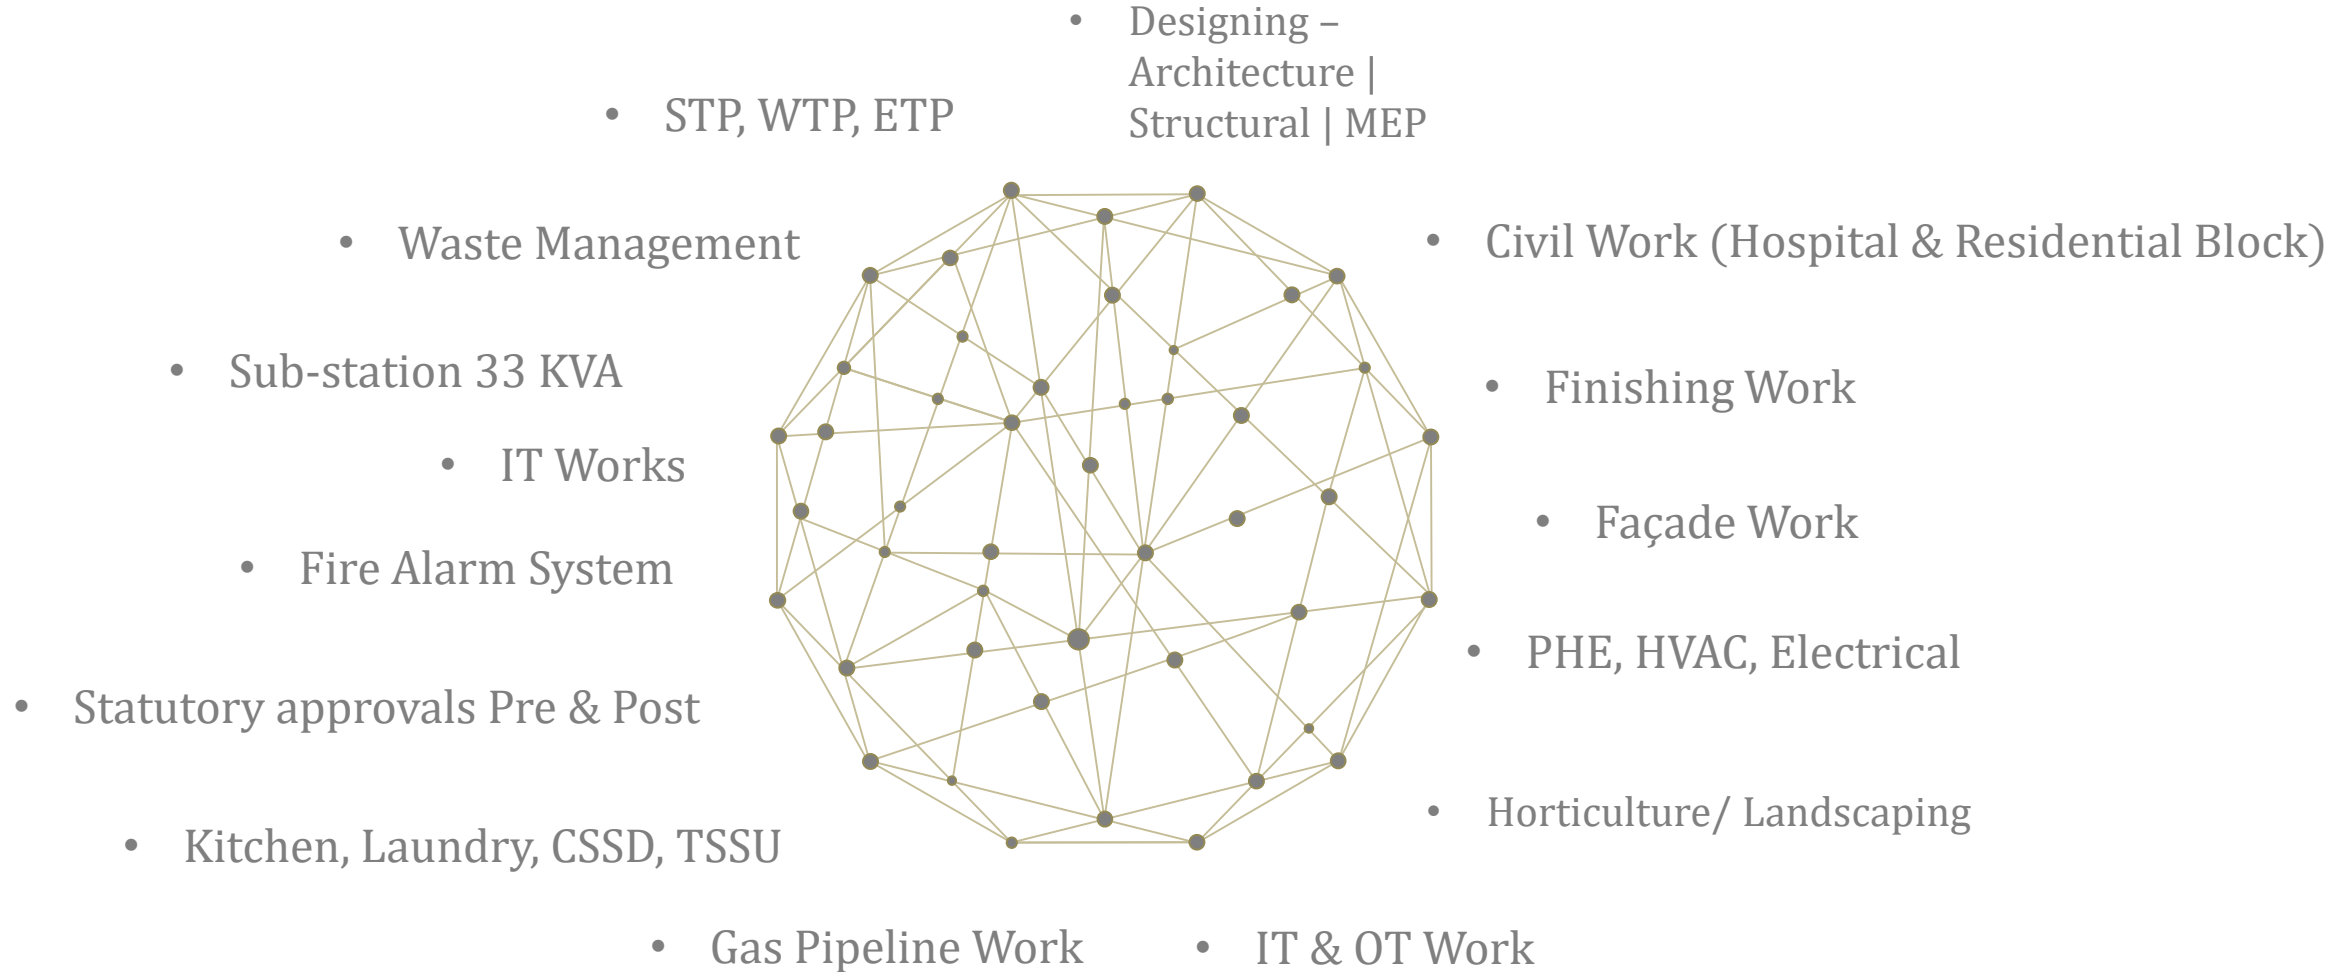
• Designing – Architecture | Structural | MEP

• STP, WTP, ETP

• Waste Management

• Civil Work (Hospital & Residential Block)

• Sub-station 33 KVA

• Finishing Work

• IT Works

• Façade Work

• Fire Alarm System

• PHE, HVAC, Electrical

• Statutory approvals Pre & Post

• Horticulture/ Landscaping

• Kitchen, Laundry, CSSD, TSSU

• Gas Pipeline Work

• IT & OT Work